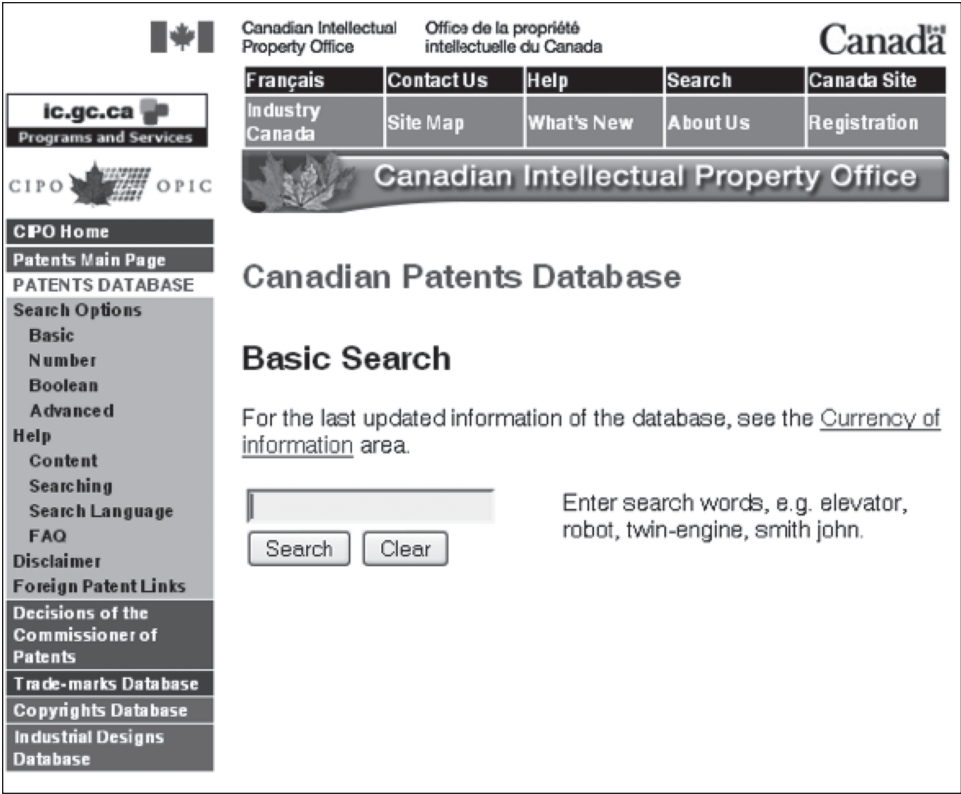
Canadian Intellectual Property Office

Office de la propriété intellectuelle du Canada

Canadä

| Français | Contact Us | Help | Search | Canada Site |
|---|---|---|---|---|
| Industry Canada | Site Map | What's New | About Us | Registration |

ic.gc.ca
Programs and Services

CIPO OPIC

Canadian Intellectual Property Office

CIPO Home
Patents Main Page
PATENTS DATABASE
Search Options
Basic
Number
Boolean
Advanced
Help
Content
Searching
Search Language
FAQ
Disclaimer
Foreign Patent Links
Decisions of the Commissioner of Patents
Trade-marks Database
Copyrights Database
Industrial Designs Database

Canadian Patents Database

Basic Search

For the last updated information of the database, see the Currency of information area.

Search Clear

Enter search words, e.g. elevator, robot, twin-engine, smith john.